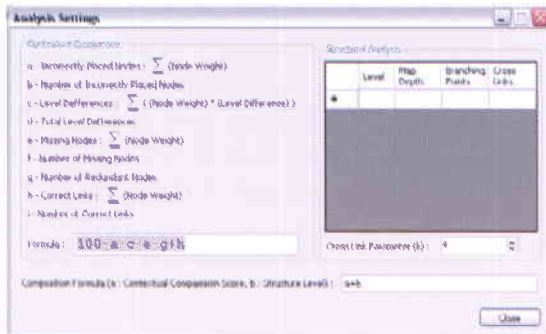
Analysis Settings

Contextual Comparison

a - Incorrectly Placed Nodes : $\sum$ (Node Weight)

b - Number of Incorrectly Placed Nodes

c - Level Differences : $\sum$ ( (Node Weight) * (Level Difference) )

d - Total Level Differences

e - Missing Nodes : $\sum$ (Node Weight)

f - Number of Missing Nodes

g - Number of Redundant Nodes

h - Correct Links : $\sum$ (Node Weight)

i - Number of Correct Links

Formula : 100-a-c-e-g+h

Structural Analysis

| | Level | Map Depths | Branching Points | Cross Links |
|---|---|---|---|---|
| * | | | | |

Cross Link Parameter (k) : 4

Composition Formula (a : Contextual Comparison Score, b : Structure Level) : a+b

Close